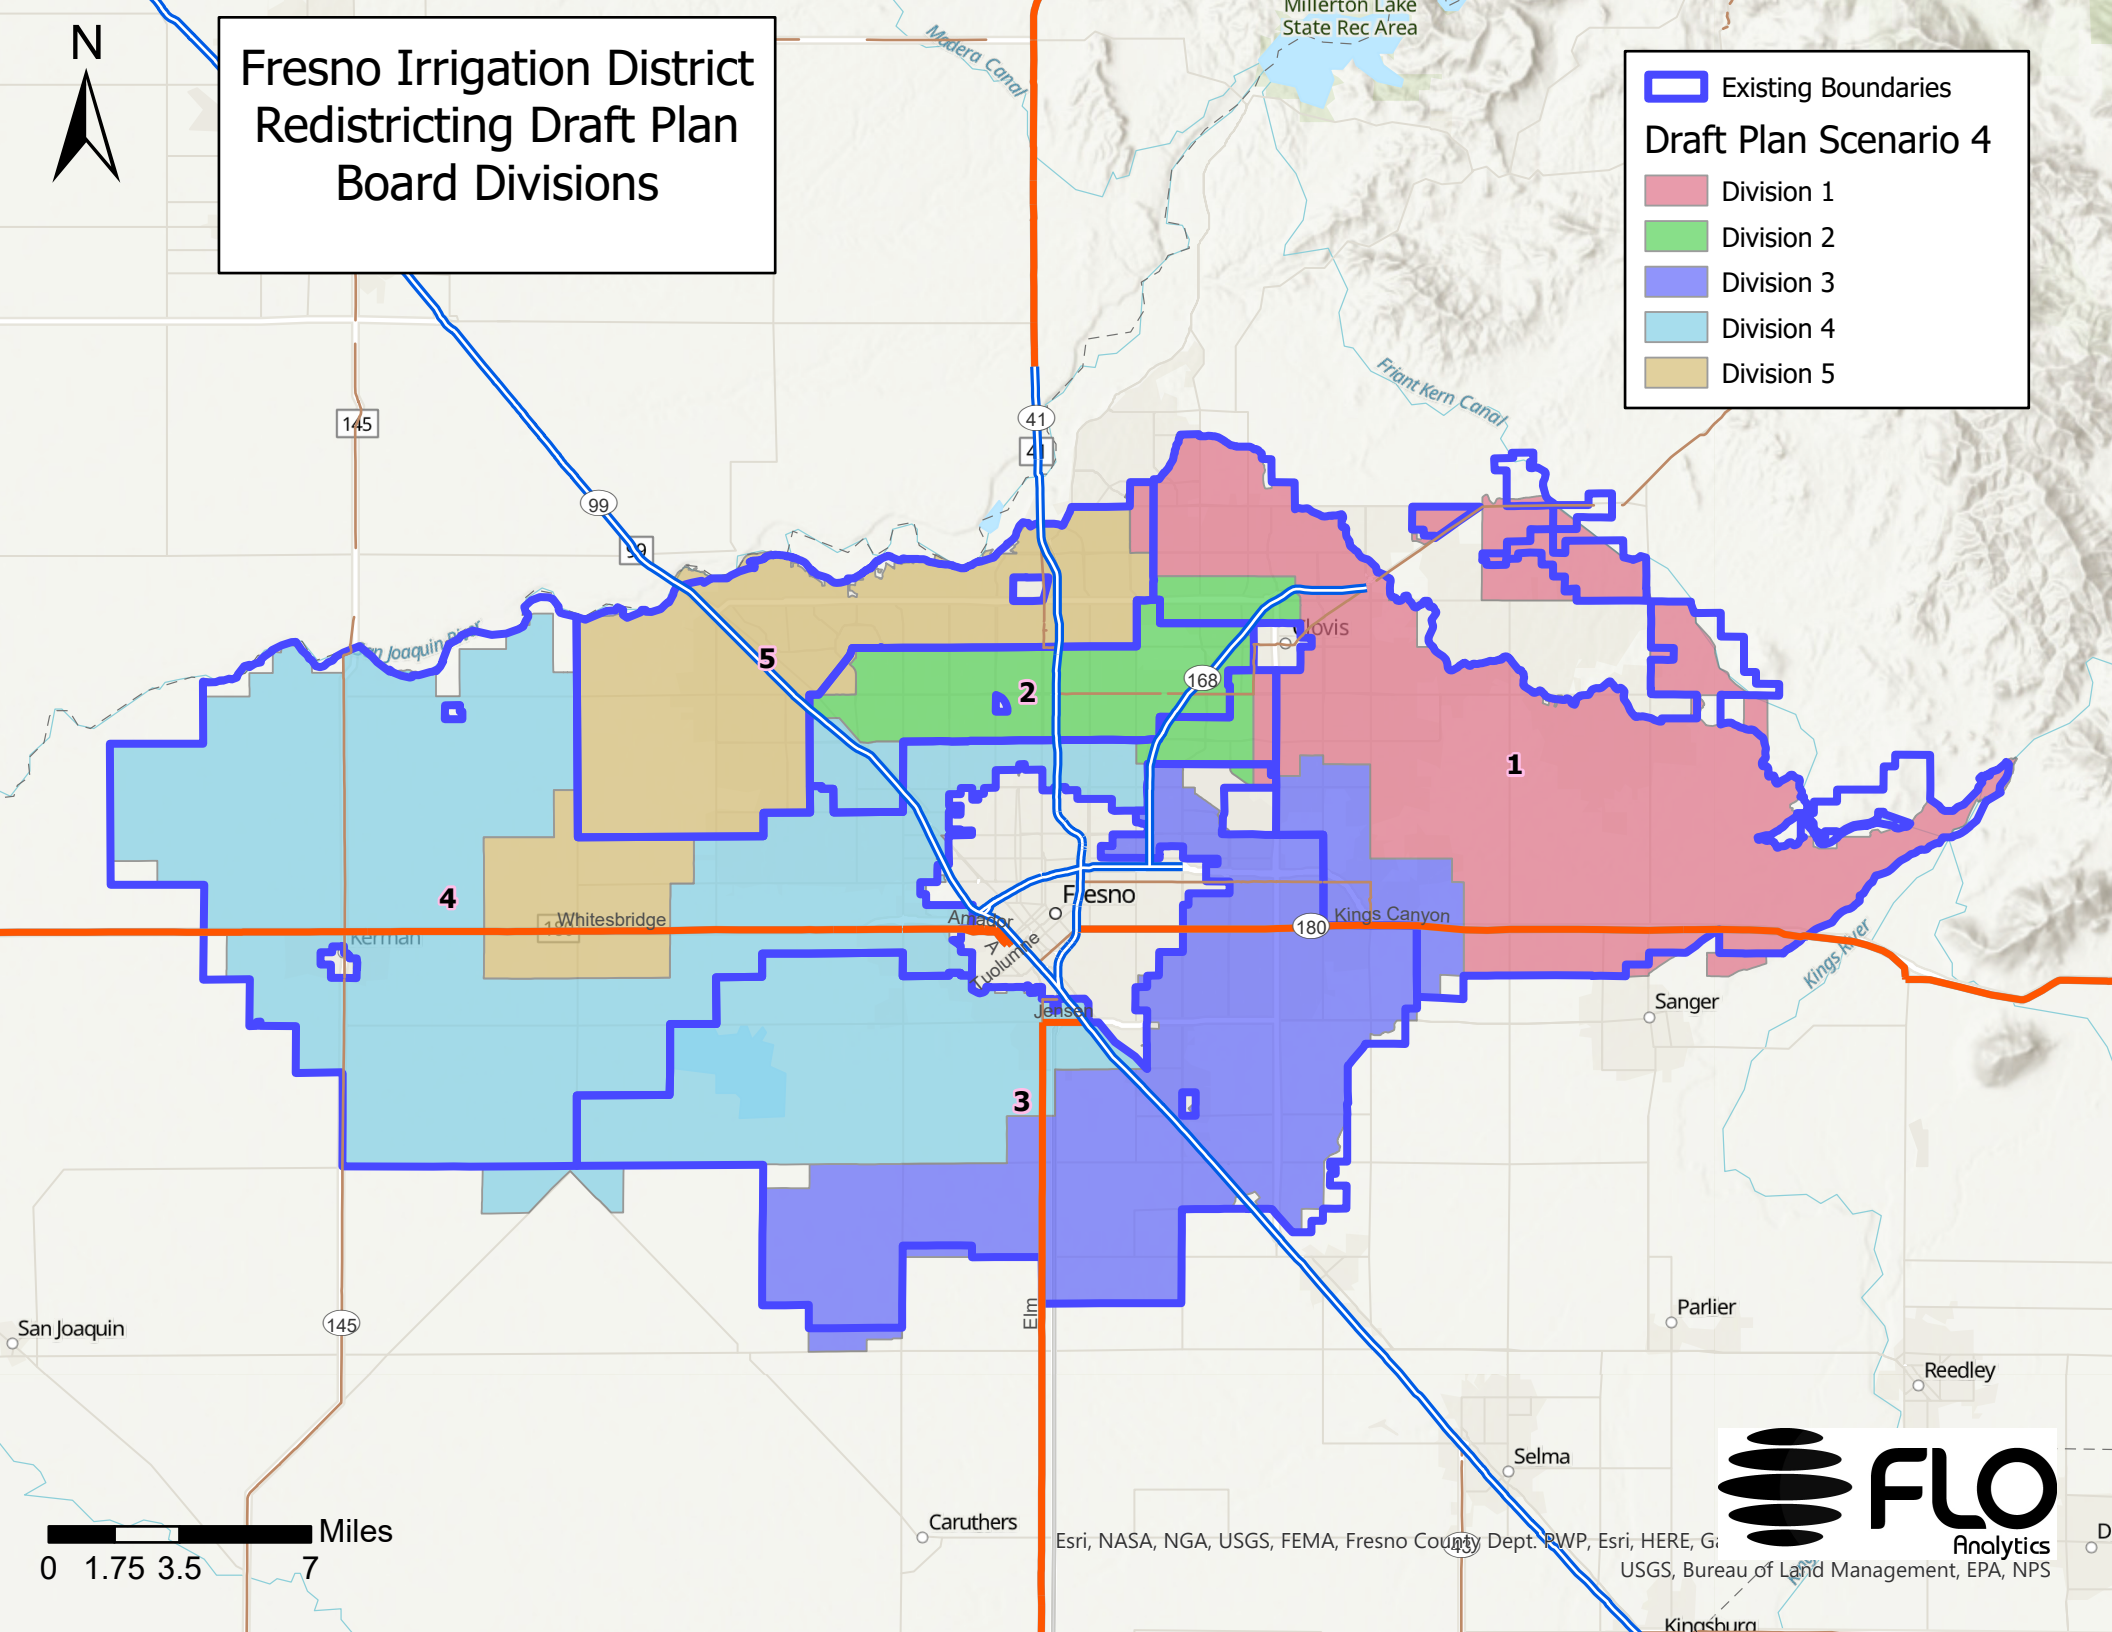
N

Fresno Irrigation District Redistricting Draft Plan Board Divisions

Millerton Lake State Rec Area

Madera Canal

Existing Boundaries
Draft Plan Scenario 4
Division 1
Division 2
Division 3
Division 4
Division 5

Friant Kern Canal

145
41
41
99
99
San Joaquin River
5
2
168
Clovis
1
4
Fresno
Amador
Whitesbridge
Kerman
Kings Canyon
180
Tuolumne
Jensen
Kings River
Sanger
3
Elm
San Joaquin
145
Parlier
Reedley
Selma
Caruthers

Miles
0 1.75 3.5 7

Esri, NASA, NGA, USGS, FEMA, Fresno County Dept. PWP, Esri, HERE, G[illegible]
USGS, Bureau of Land Management, EPA, NPS

FLO Analytics

Kingsburg